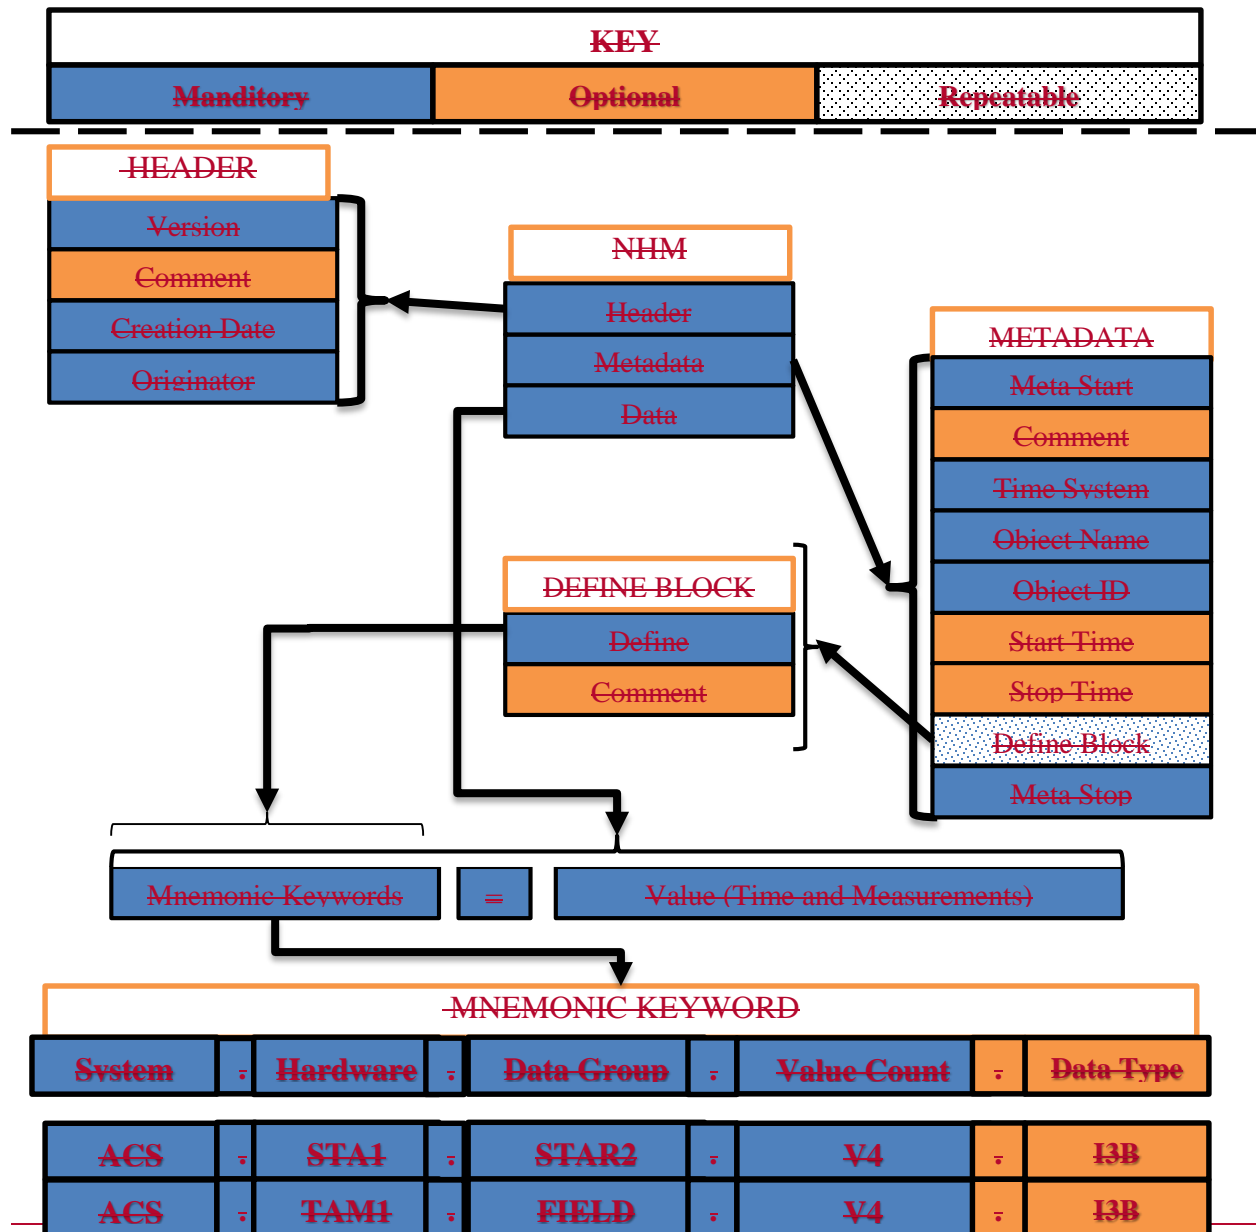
KEY

| Manditory | Optional | Repeatable |
|---|---|---|

HEADER
Version
Comment
Creation Date
Originator

NHM
Header
Metadata
Data

METADATA
Meta Start
Comment
Time System
Object Name
Object ID
Start Time
Stop Time
Define Block
Meta Stop

DEFINE BLOCK
Define
Comment

Mnemonic Keywords = Value (Time and Measurements)

MNEMONIC KEYWORD

| System | . | Hardware | . | Data Group | . | Value Count | . | Data Type |
|---|---|---|---|---|---|---|---|---|
| ACS | . | STA1 | . | STAR2 | . | V4 | . | I3B |
| ACS | . | TAM1 | . | FIELD | . | V4 | . | I3B |